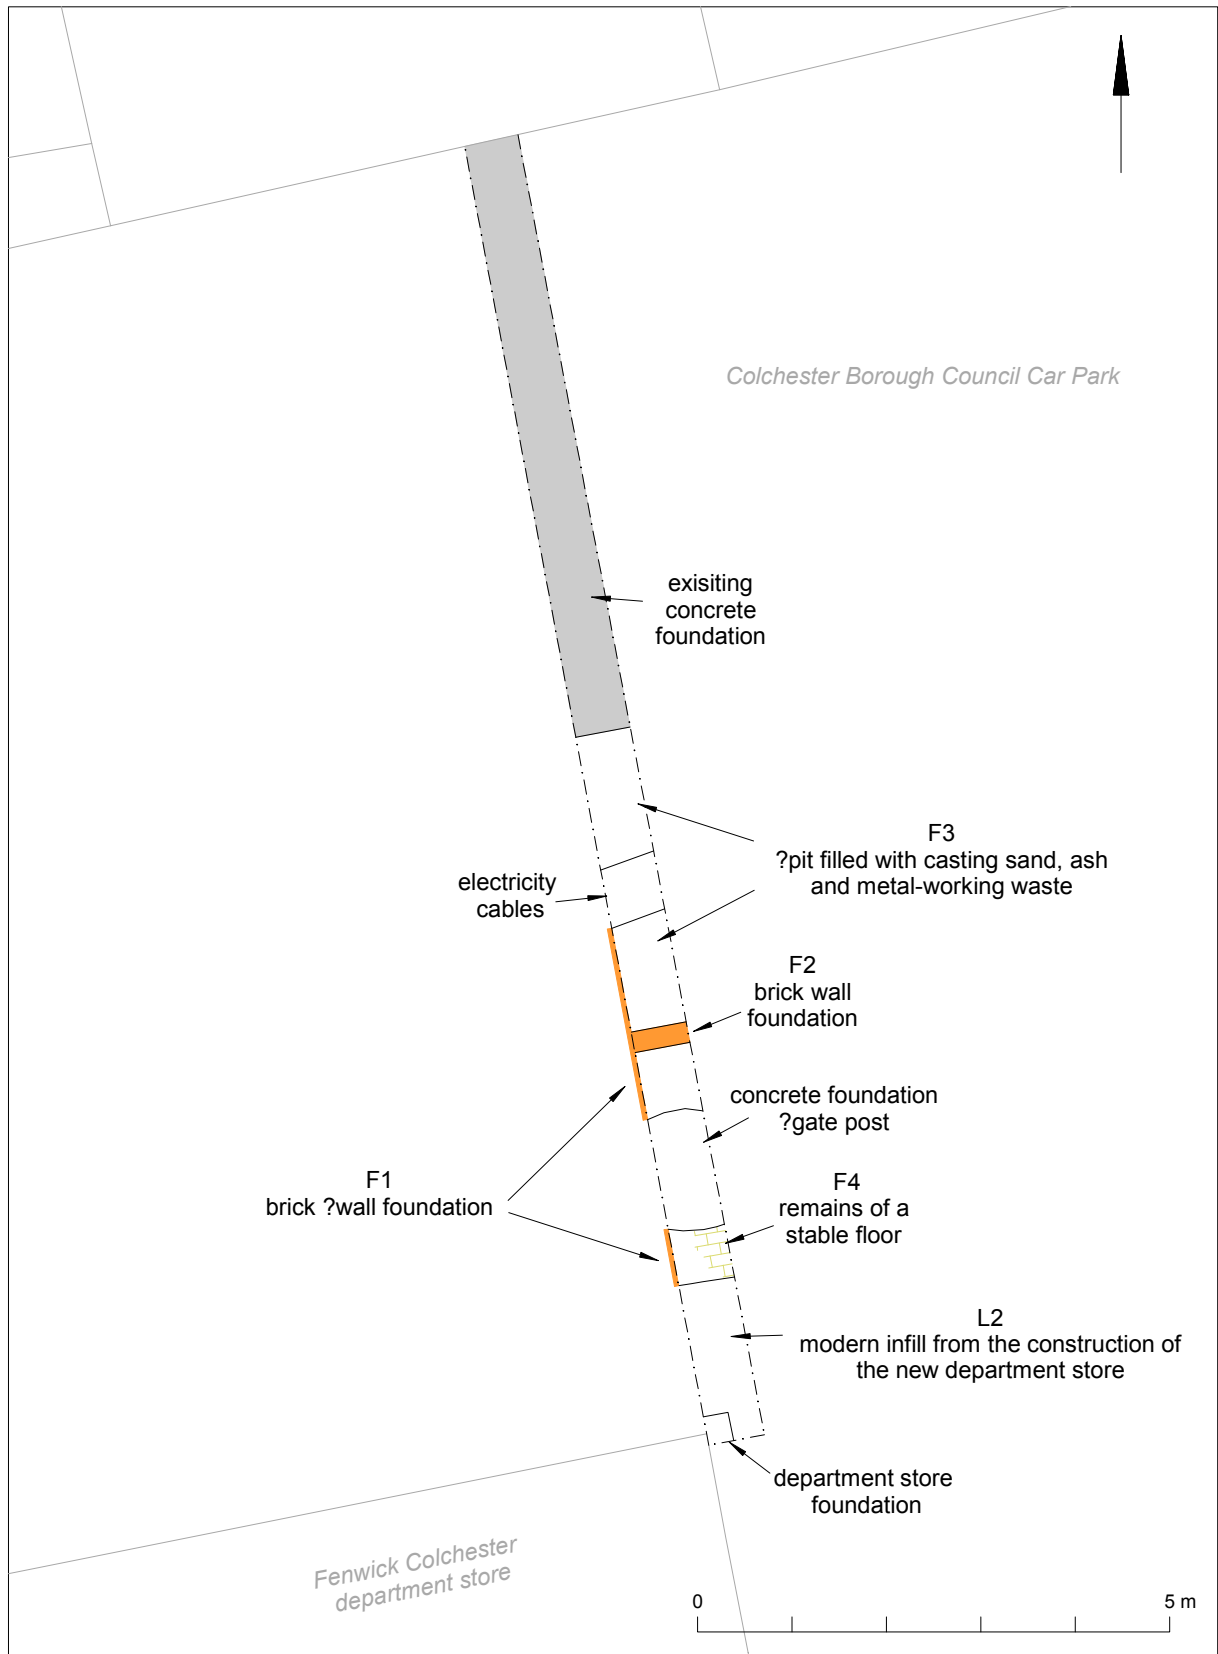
Colchester Borough Council Car Park

exisiting concrete foundation

F3
?pit filled with casting sand, ash and metal-working waste

electricity cables

F2
brick wall foundation

concrete foundation ?gate post

F1
brick ?wall foundation

F4
remains of a stable floor

L2
modern infill from the construction of the new department store

department store foundation

Fenwick Colchester department store

0

5 m